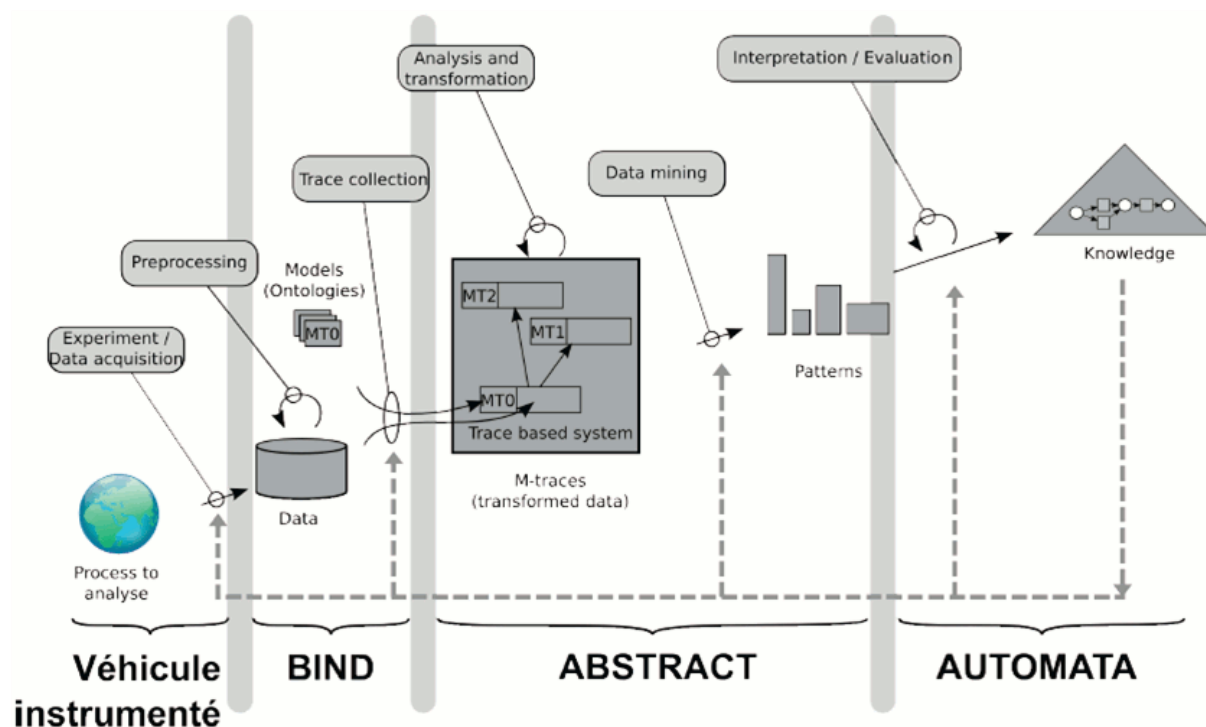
Analysis and transformation

Interpretation / Evaluation

Trace collection

Data mining

Preprocessing

Models (Ontologies)

MT0

MT2

MT1

MT0

Trace based system

Knowledge

Experiment / Data acquisition

Patterns

Data

M-traces (transformed data)

Process to analyse

Véhicule instrumenté

BIND

ABSTRACT

AUTOMATA